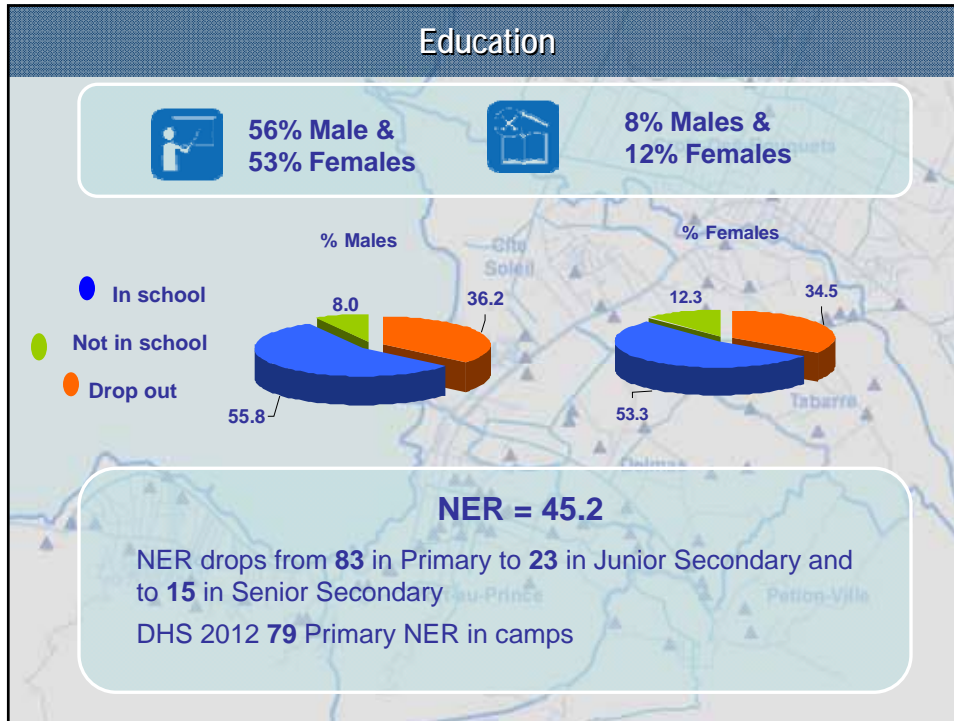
Education

56% Male & 53% Females

8% Males & 12% Females

% Males

% Females

In school

Not in school

Drop out

8.0

36.2

55.8

12.3

34.5

53.3

NER = 45.2

NER drops from 83 in Primary to 23 in Junior Secondary and to 15 in Senior Secondary

DHS 2012 79 Primary NER in camps